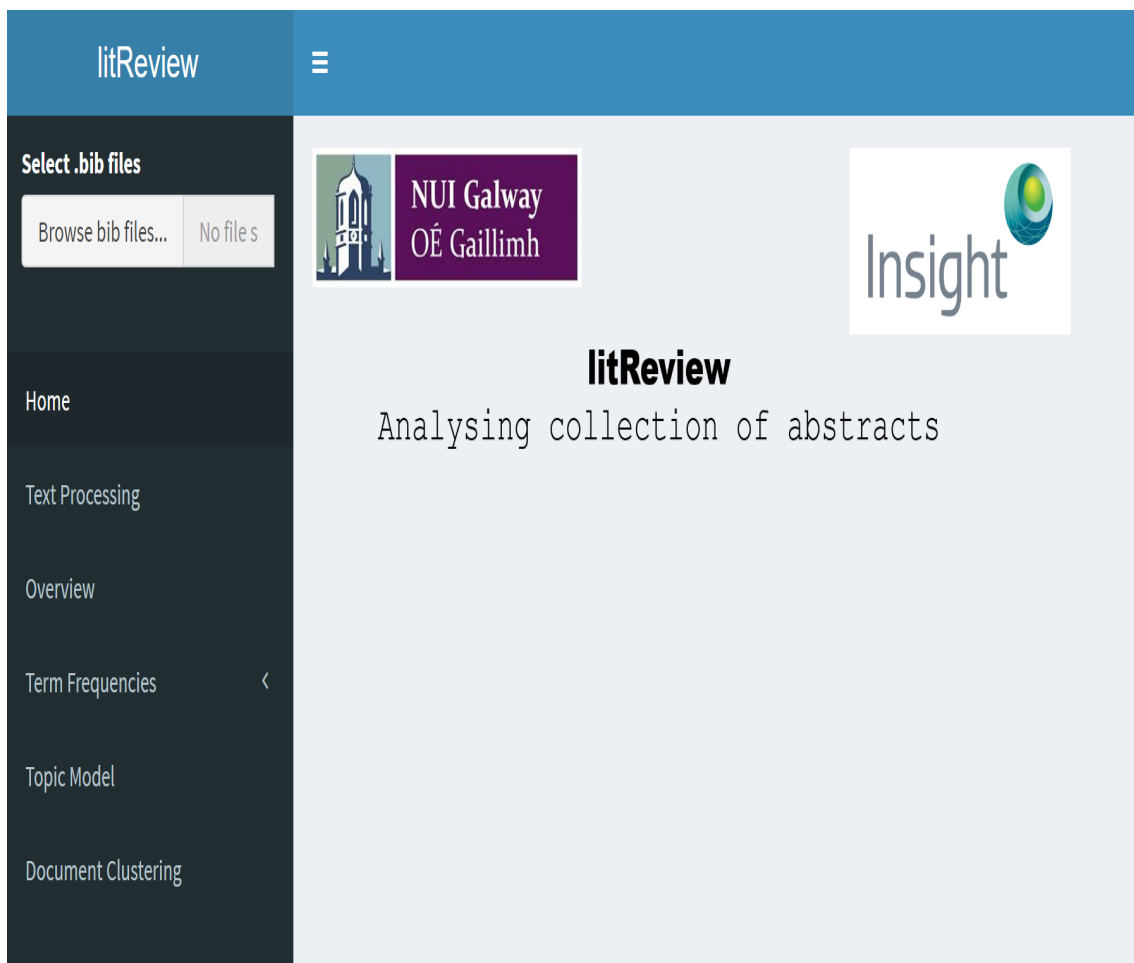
litReview

Select .bib files

Browse bib files... No file s

Home

Text Processing

Overview

Term Frequencies

Topic Model

Document Clustering

NUI Galway
OÉ Gaillimh

Insight

litReview

Analysing collection of abstracts